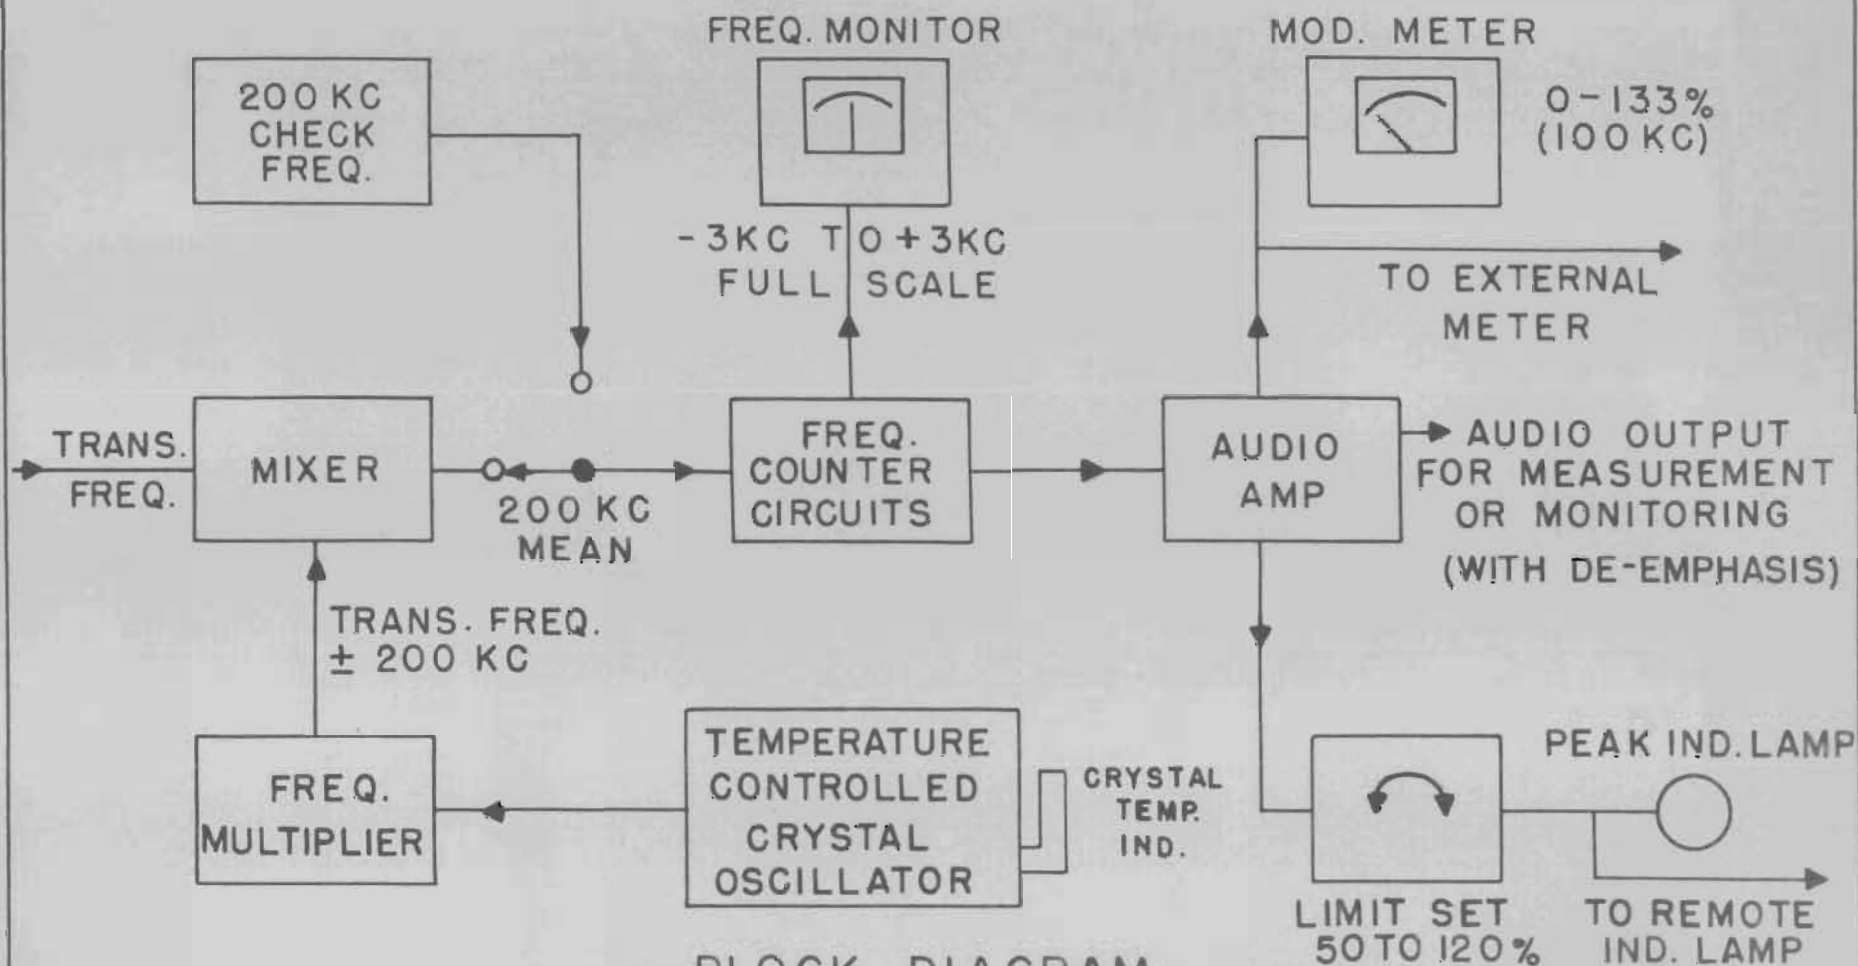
200 KC CHECK FREQ.

FREQ. MONITOR

MOD. METER

0-133% (100 KC)

-3KC TO +3KC FULL SCALE

TO EXTERNAL METER

TRANS. FREQ.

MIXER

200 KC MEAN

FREQ. COUNTER CIRCUITS

AUDIO AMP

AUDIO OUTPUT FOR MEASUREMENT OR MONITORING (WITH DE-EMPHASIS)

TRANS. FREQ. ± 200 KC

FREQ. MULTIPLIER

TEMPERATURE CONTROLLED CRYSTAL OSCILLATOR

CRYSTAL TEMP. IND.

PEAK IND. LAMP

LIMIT SET 50 TO 120%

TO REMOTE IND. LAMP

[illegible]